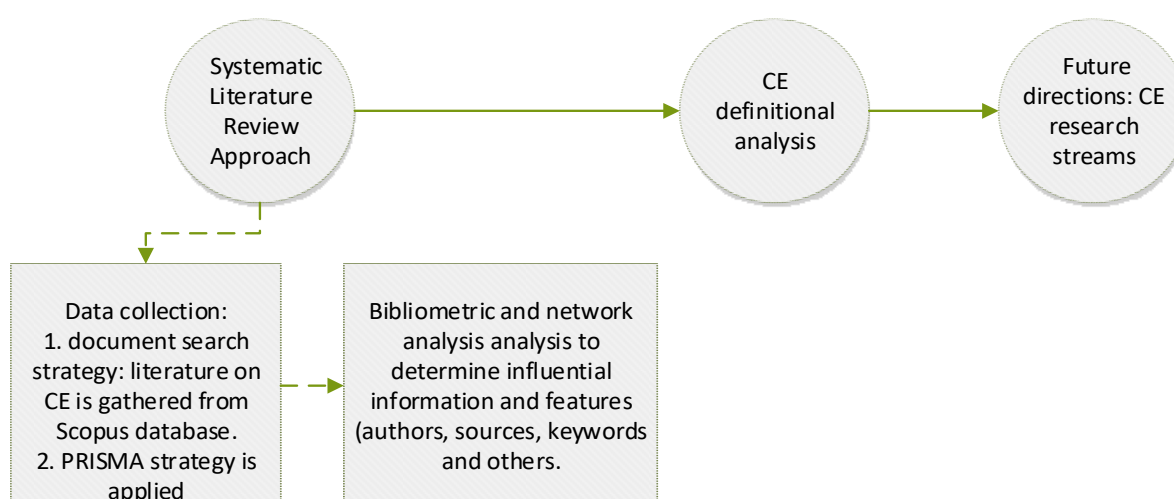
Systematic Literature Review Approach

CE definitional analysis

Future directions: CE research streams

Data collection:
1. document search strategy: literature on CE is gathered from Scopus database.
2. PRISMA strategy is applied

Bibliometric and network analysis analysis to determine influential information and features (authors, sources, keywords and others.